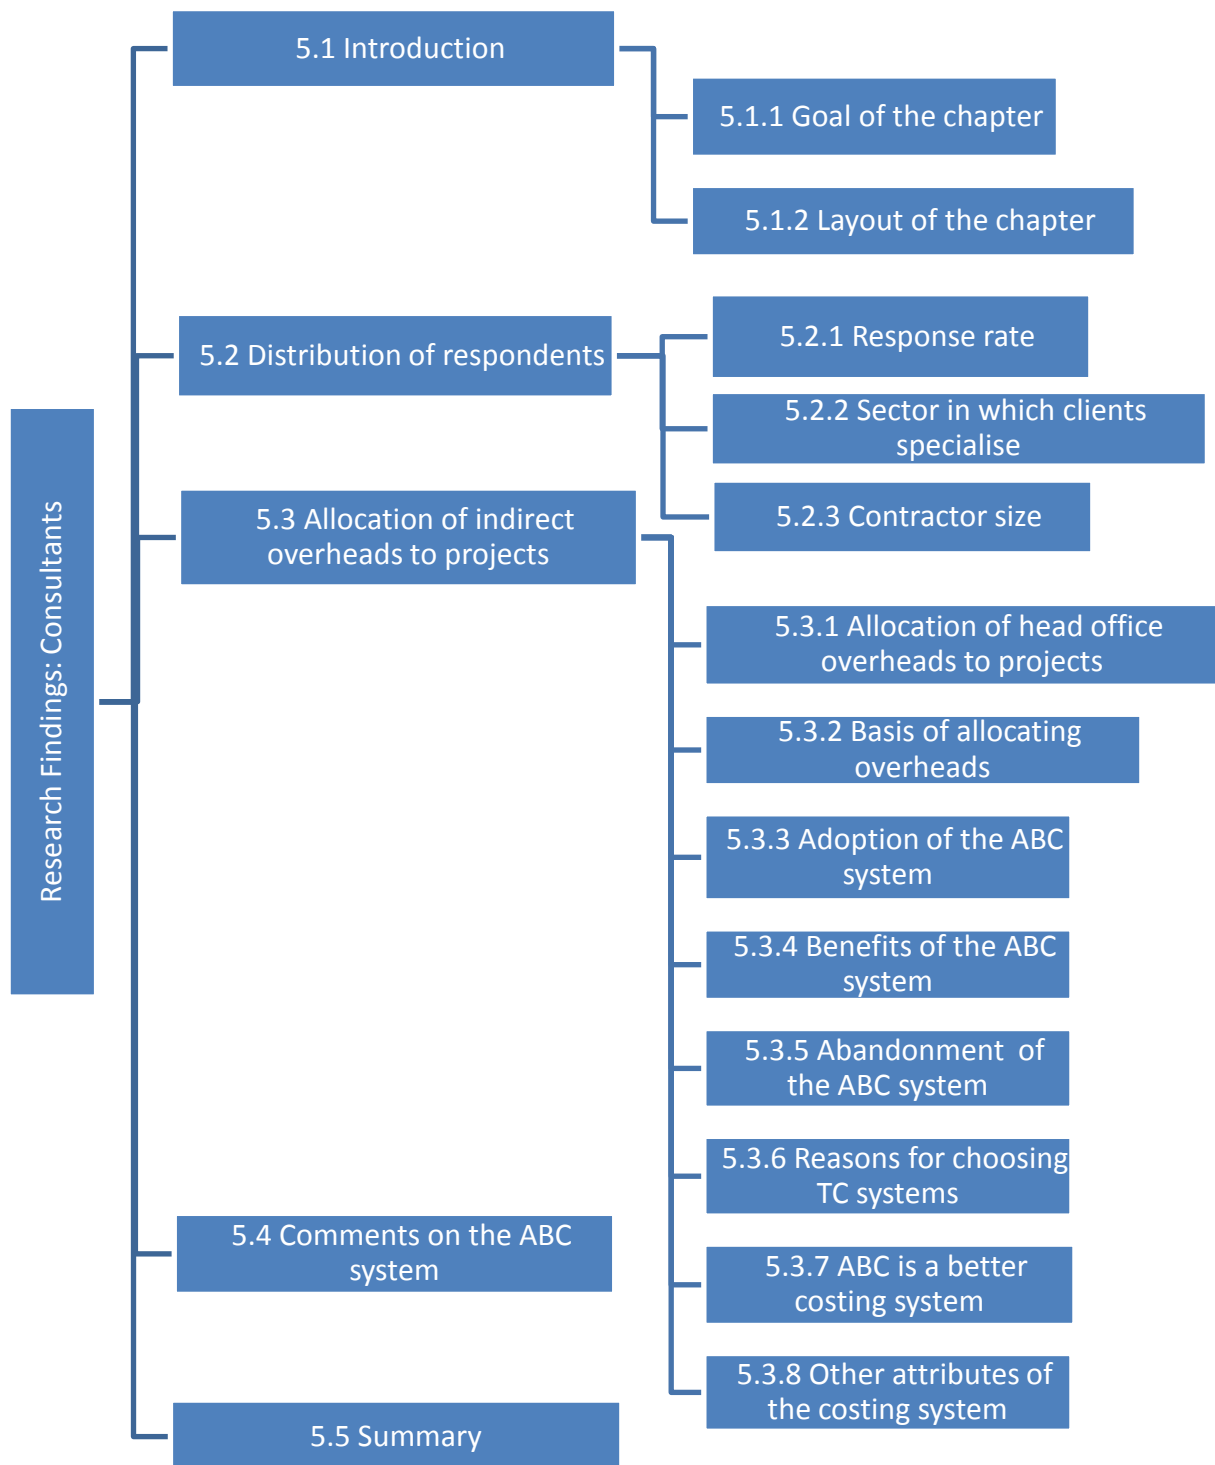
Research Findings: Consultants

5.1 Introduction

5.1.1 Goal of the chapter

5.1.2 Layout of the chapter

5.2 Distribution of respondents

5.2.1 Response rate

5.2.2 Sector in which clients specialise

5.2.3 Contractor size

5.3 Allocation of indirect overheads to projects

5.3.1 Allocation of head office overheads to projects

5.3.2 Basis of allocating overheads

5.3.3 Adoption of the ABC system

5.3.4 Benefits of the ABC system

5.3.5 Abandonment of the ABC system

5.3.6 Reasons for choosing TC systems

5.3.7 ABC is a better costing system

5.3.8 Other attributes of the costing system

5.4 Comments on the ABC system

5.5 Summary